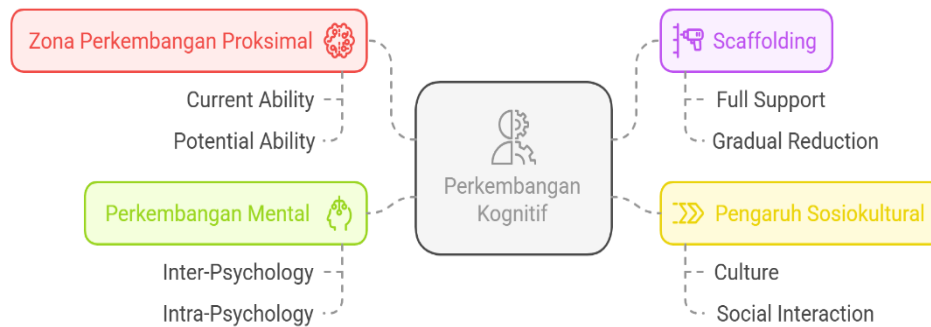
Zona Perkembangan Proksimal

Current Ability

Potential Ability

Scaffolding

Full Support

Gradual Reduction

Perkembangan Kognitif

Perkembangan Mental

Inter-Psychology

Intra-Psychology

Pengaruh Sosiokultural

Culture

Social Interaction